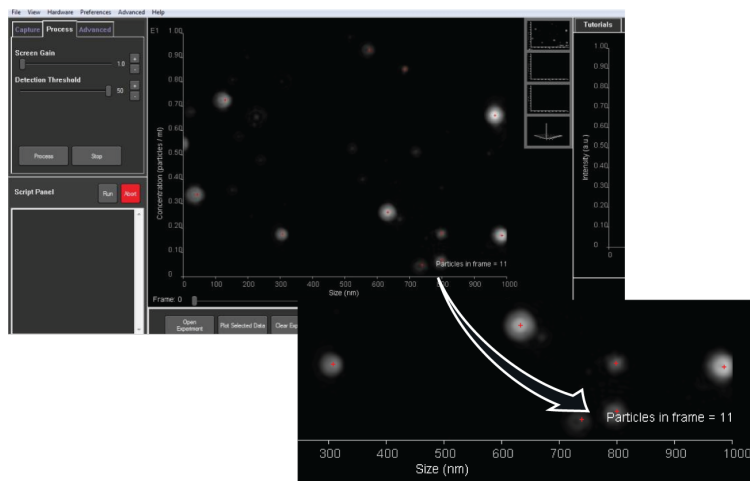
File View Hardware Preferences Advanced Help

Capture Process Advanced

Screen Gain

1.8

Detection Threshold

50

Process Stop

Script Panel

Run Abort

E1

1.00

0.90

0.80

0.70

0.60

0.50

0.40

0.30

0.20

0.10

0

Concentration (particles / ml)

0 100 200 300 400 500 600 700 800 900 1000

Size (nm)

Particles in frame = 11

Frame: 0

Open Experiment

Plot Selected Data

Clear Exp

Tutorials

1.00

0.90

0.80

0.70

0.60

0.50

0.40

0.30

0.20

0.10

0

Intensity (a.u.)

0

Particles in frame = 11

300 400 500 600 700 800 900 1000

Size (nm)